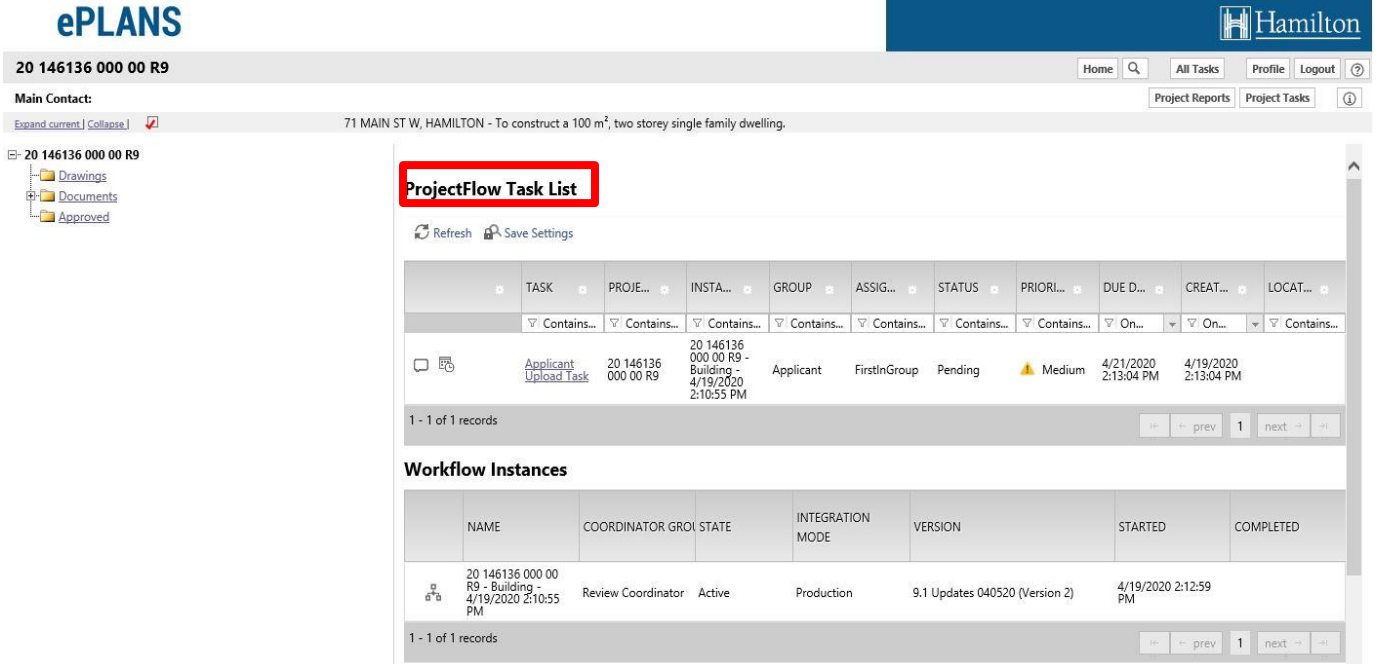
ePLANS

Hamilton

20 146136 000 00 R9

Home | All Tasks | Profile | Logout | ?

Main Contact:

Project Reports | Project Tasks

Expand current | Collapse |

71 MAIN ST W, HAMILTON - To construct a 100 m², two storey single family dwelling.

20 146136 000 00 R9
Drawings
Documents
Approved

ProjectFlow Task List

Refresh Save Settings

| | TASK | PROJE... | INSTA... | GROUP | ASSIG... | STATUS | PRIORI... | DUE D... | CREAT... | LOCAT... |
|---|---|---|---|---|---|---|---|---|---|---|
| | Contains... | Contains... | Contains... | Contains... | Contains... | Contains... | Contains... | On... | On... | Contains... |
| | Applicant Upload Task | 20 146136 000 00 R9 | 20 146136 000 00 R9 - Building - 4/19/2020 2:10:55 PM | Applicant | FirstInGroup | Pending | Medium | 4/21/2020 2:13:04 PM | 4/19/2020 2:13:04 PM | |

1 - 1 of 1 records

prev 1 next

Workflow Instances

| | NAME | COORDINATOR GROU | STATE | INTEGRATION MODE | VERSION | STARTED | COMPLETED |
|---|---|---|---|---|---|---|---|
| | 20 146136 000 00 R9 - Building - 4/19/2020 2:10:55 PM | Review Coordinator | Active | Production | 9.1 Updates 040520 (Version 2) | 4/19/2020 2:12:59 PM | |

1 - 1 of 1 records

prev 1 next